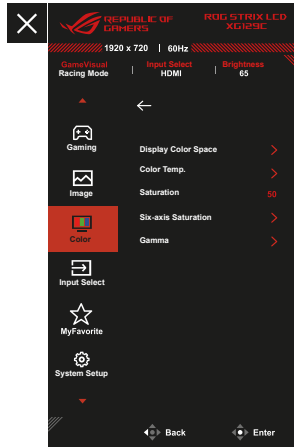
REPUBLIC OF GAMERS
ROG STRIX LCD XG129C
1920 x 720 | 60Hz
GameVisual
Racing Mode
Input Select
HDMI
Brightness
65

Gaming
Image
Color
Input Select
MyFavorite
System Setup

Display Color Space
Color Temp.
Saturation 50
Six-axis Saturation
Gamma

Back
Enter